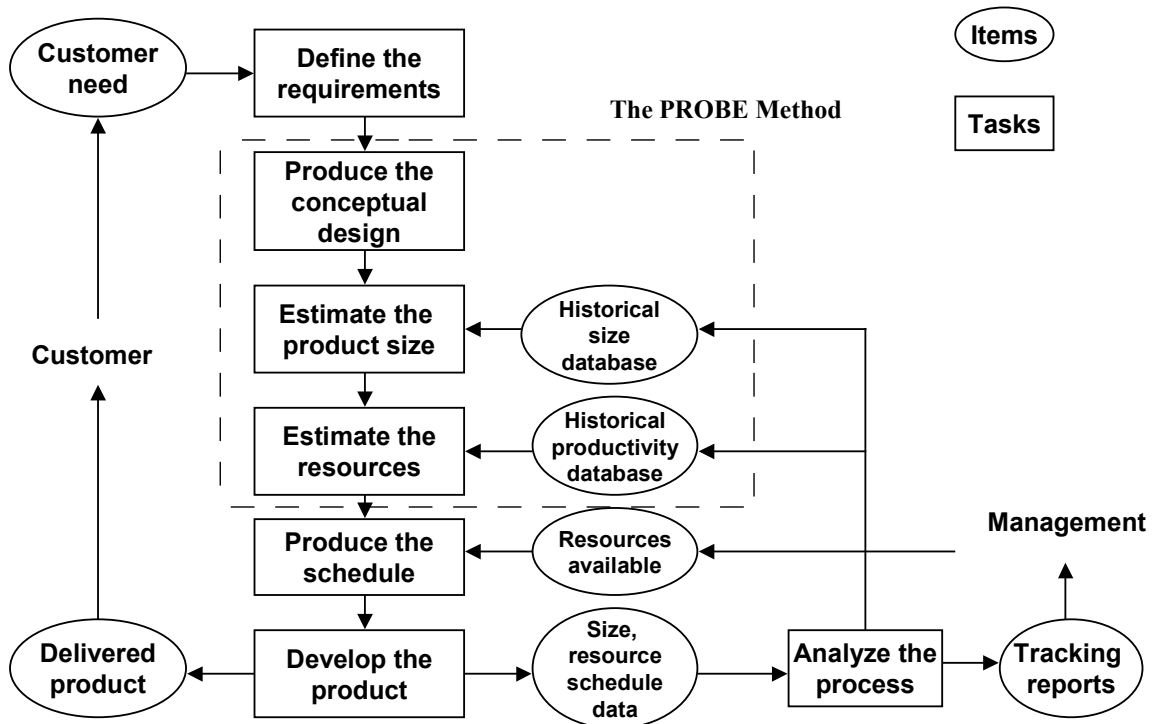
Customer need

Define the requirements

Items

The PROBE Method

Tasks

Produce the conceptual design

Estimate the product size

Historical size database

Customer

Estimate the resources

Historical productivity database

Management

Produce the schedule

Resources available

Delivered product

Develop the product

Size, resource schedule data

Analyze the process

Tracking reports